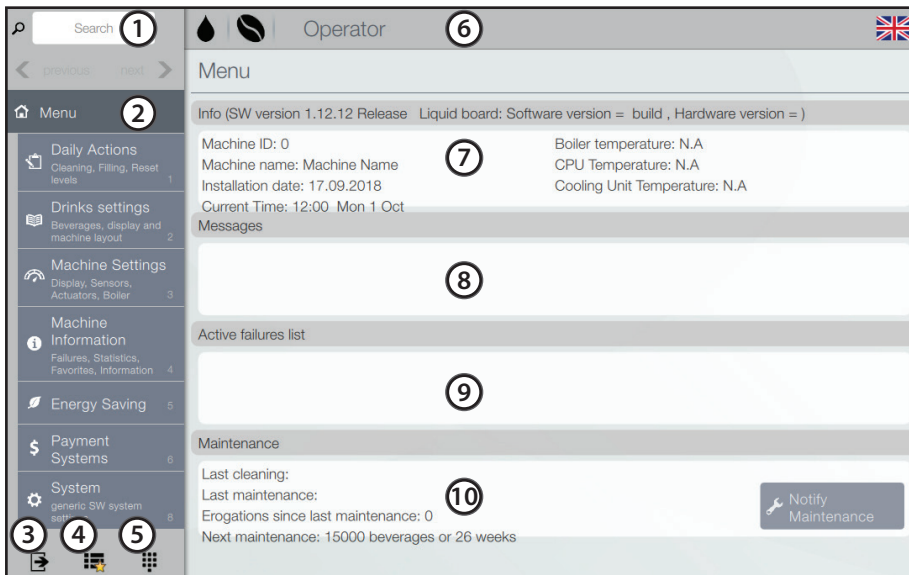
Search 1

previous next

Menu 2

Daily Actions
Cleaning, Filling, Reset levels 1

Drinks settings
Beverages, display and machine layout 2

Machine Settings
Display, Sensors, Actuators, Boiler 3

Machine Information
Failures, Statistics, Favorites, Information 4

Energy Saving 5

Payment Systems 6

System
generic SW system sett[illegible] 8

3 4 5

Operator 6

Menu

Info (SW version 1.12.12 Release Liquid board: Software version = build , Hardware version = )

Machine ID: 0
Machine name: Machine Name
Installation date: 17.09.2018
Current Time: 12:00 Mon 1 Oct

7

Boiler temperature: N.A
CPU Temperature: N.A
Cooling Unit Temperature: N.A

Messages

8

Active failures list

9

Maintenance

Last cleaning:
Last maintenance:
Erogations since last maintenance: 0
Next maintenance: 15000 beverages or 26 weeks

10

Notify Maintenance